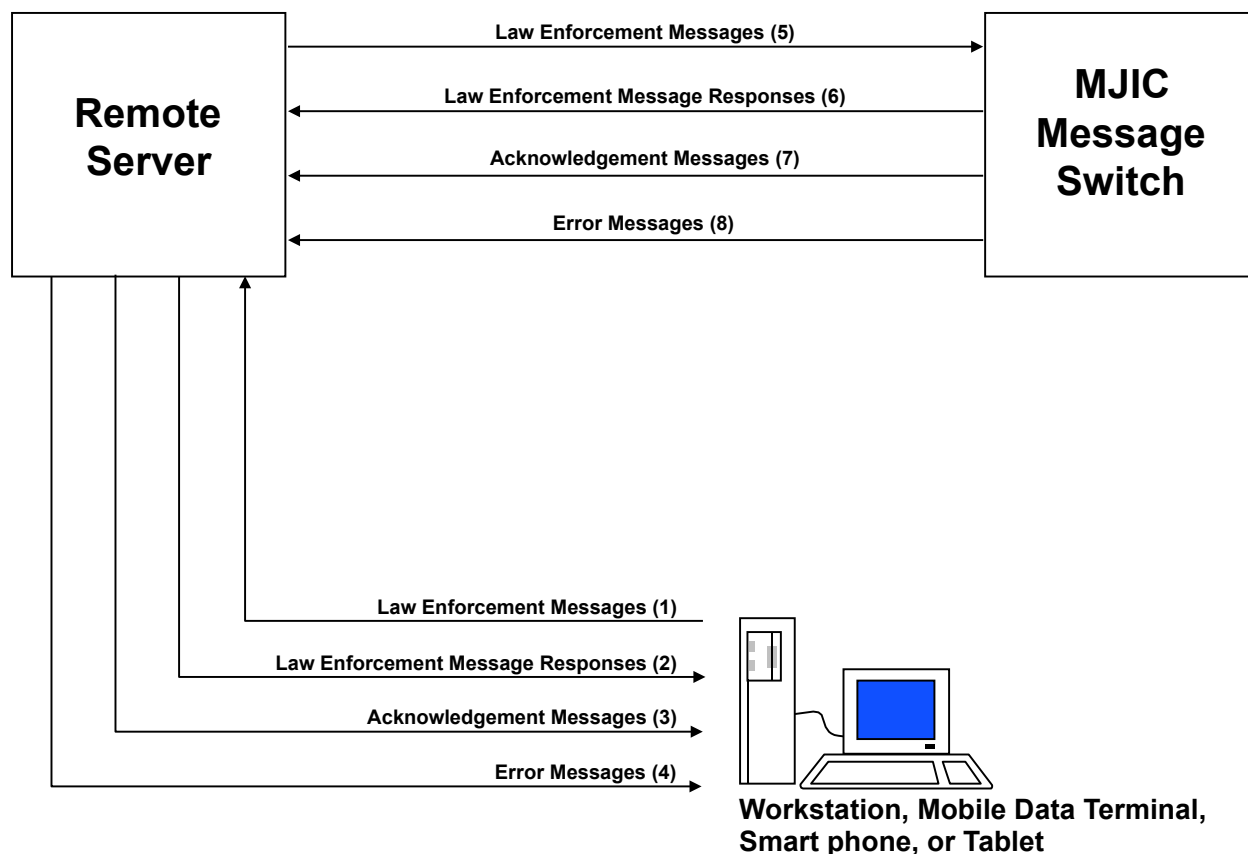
Remote Server

Law Enforcement Messages (5)

Law Enforcement Message Responses (6)

Acknowledgement Messages (7)

Error Messages (8)

MJIC Message Switch

Law Enforcement Messages (1)

Law Enforcement Message Responses (2)

Acknowledgement Messages (3)

Error Messages (4)

Workstation, Mobile Data Terminal, Smart phone, or Tablet